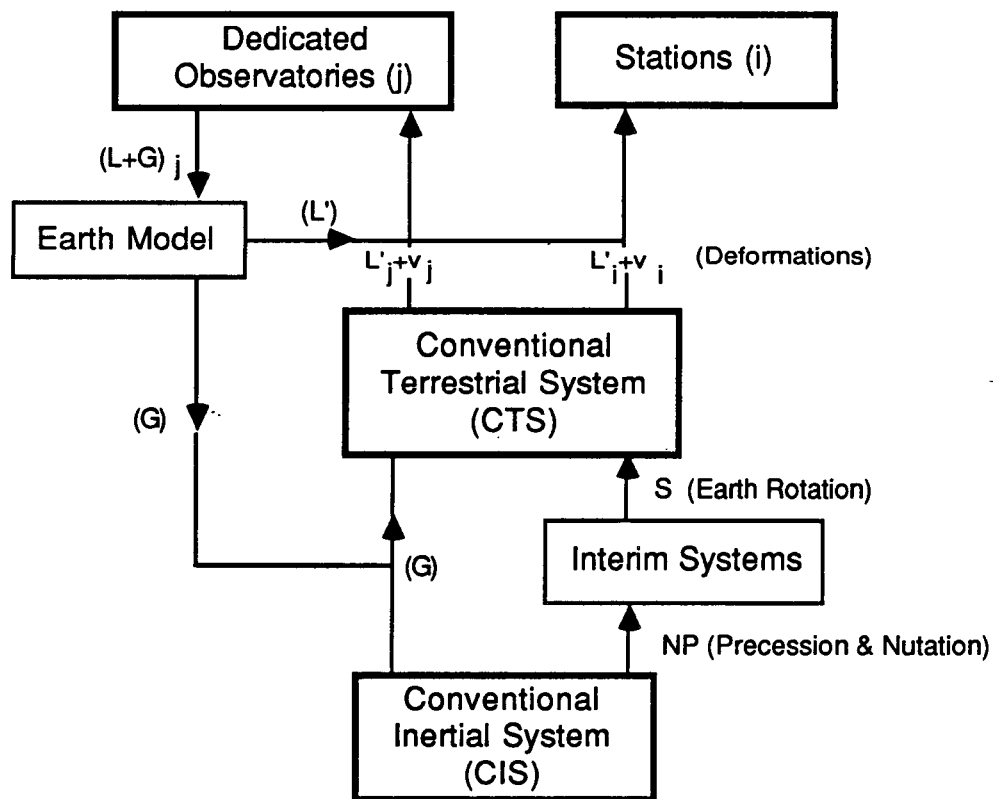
Dedicated Observatories (j)

Stations (i)

$(L+G)_j$

Earth Model

(L')

$L'_j+v_j$

$L'_i+v_i$

(Deformations)

Conventional Terrestrial System (CTS)

(G)

S (Earth Rotation)

Interim Systems

(G)

NP (Precession & Nutation)

Conventional Inertial System (CIS)